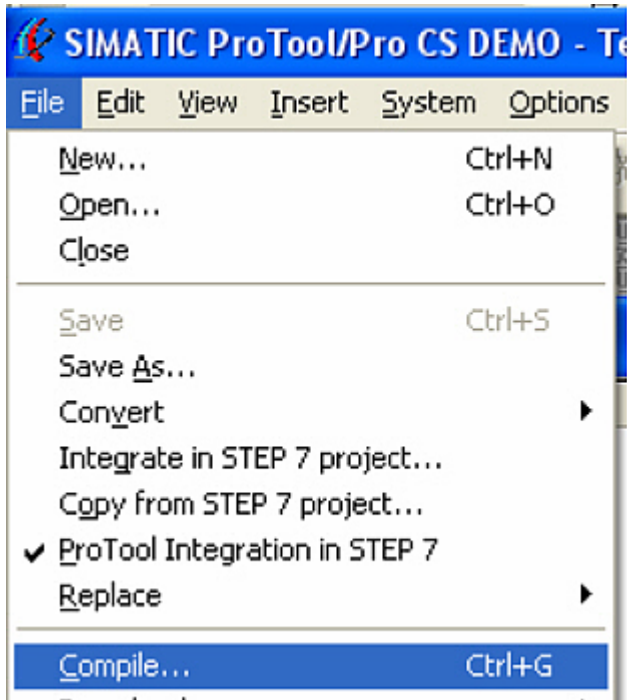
SIMATIC ProTool/Pro CS DEMO - Te

File Edit View Insert System Options

New... Ctrl+N
Open... Ctrl+O
Close

Save Ctrl+S
Save As...
Convert
Integrate in STEP 7 project...
Copy from STEP 7 project...
ProTool Integration in STEP 7
Replace

Compile... Ctrl+G